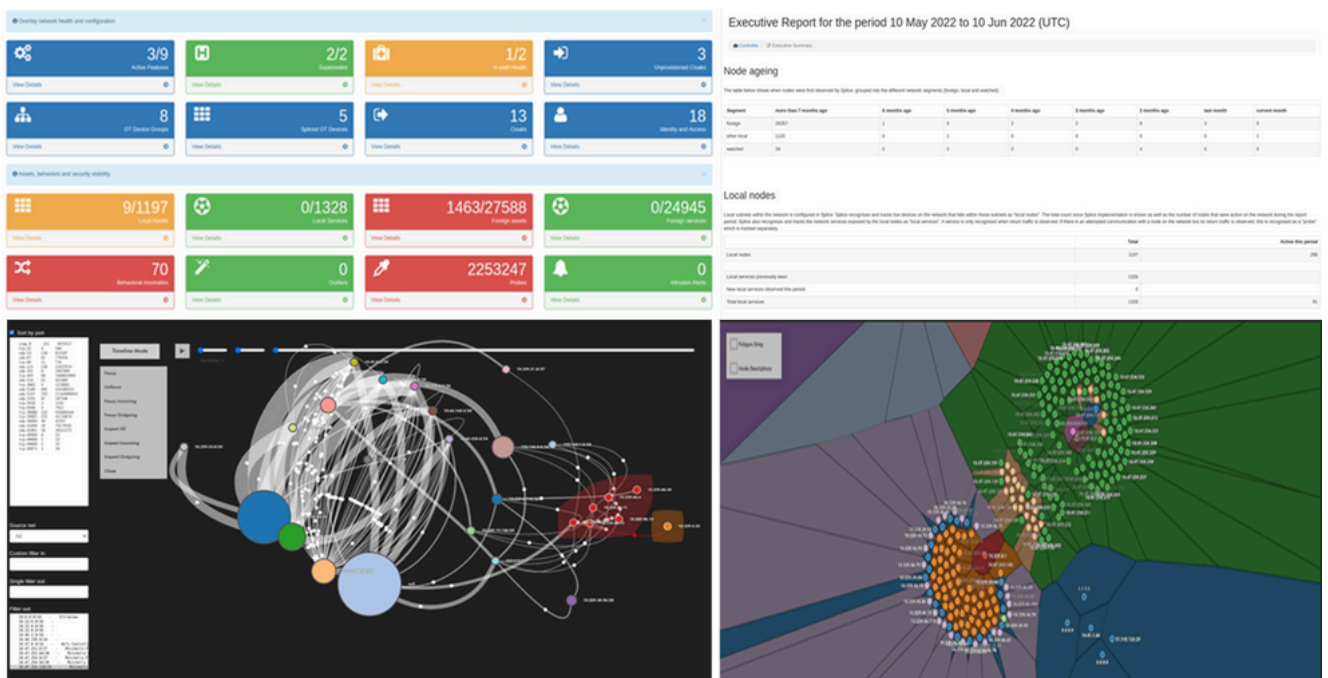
Overlay network health and configuration

3/9
Active Features
View Details

2/2
Supernodes
View Details

1/2
In-path health
View Details

3
Unprovisioned Cloaks
View Details

8
OT Device Groups
View Details

5
Spliced OT Devices
View Details

13
Cloaks
View Details

18
Identity and Access
View Details

Assets, behaviors and security visibility

9/1197
Local Assets
View Details

0/1328
Local Services
View Details

1463/27588
Foreign assets
View Details

0/24945
Foreign services
View Details

70
Behavioral Anomalies
View Details

0
Outliers
View Details

2253247
Probes
View Details

0
Intrusion Alerts
View Details

Executive Report for the period 10 May 2022 to 10 Jun 2022 (UTC)

Controller / Executive Summary

Node ageing

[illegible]

| Segment | more than 7 months ago | 6 months ago | 5 months ago | 4 months ago | 3 months ago | 2 months ago | last month | current month |
|---|---|---|---|---|---|---|---|---|
| foreign | 26357 | 1 | 0 | 2 | 2 | 6 | 3 | 5 |
| other local | 1120 | 0 | 1 | 0 | 0 | 0 | 0 | 1 |
| watched | 34 | 0 | 0 | 0 | 0 | 4 | 0 | 0 |

Local nodes

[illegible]

| | Total | Active this period |
|---|---|---|
| Local nodes | 1197 | 296 |
| Local services previously seen | 1328 | |
| New local services observed this period | 0 | |
| Total local services | 1328 | 91 |

Sort by port
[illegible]
Timeline Mode
Focus
Unfocus
Focus Incoming
Focus Outgoing
Impact All
Impact Incoming
Impact Outgoing
Close
Source net
All
Custom filter in
Single filter out
Filter out
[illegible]

Polygon Drag
Node Descriptions
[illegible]